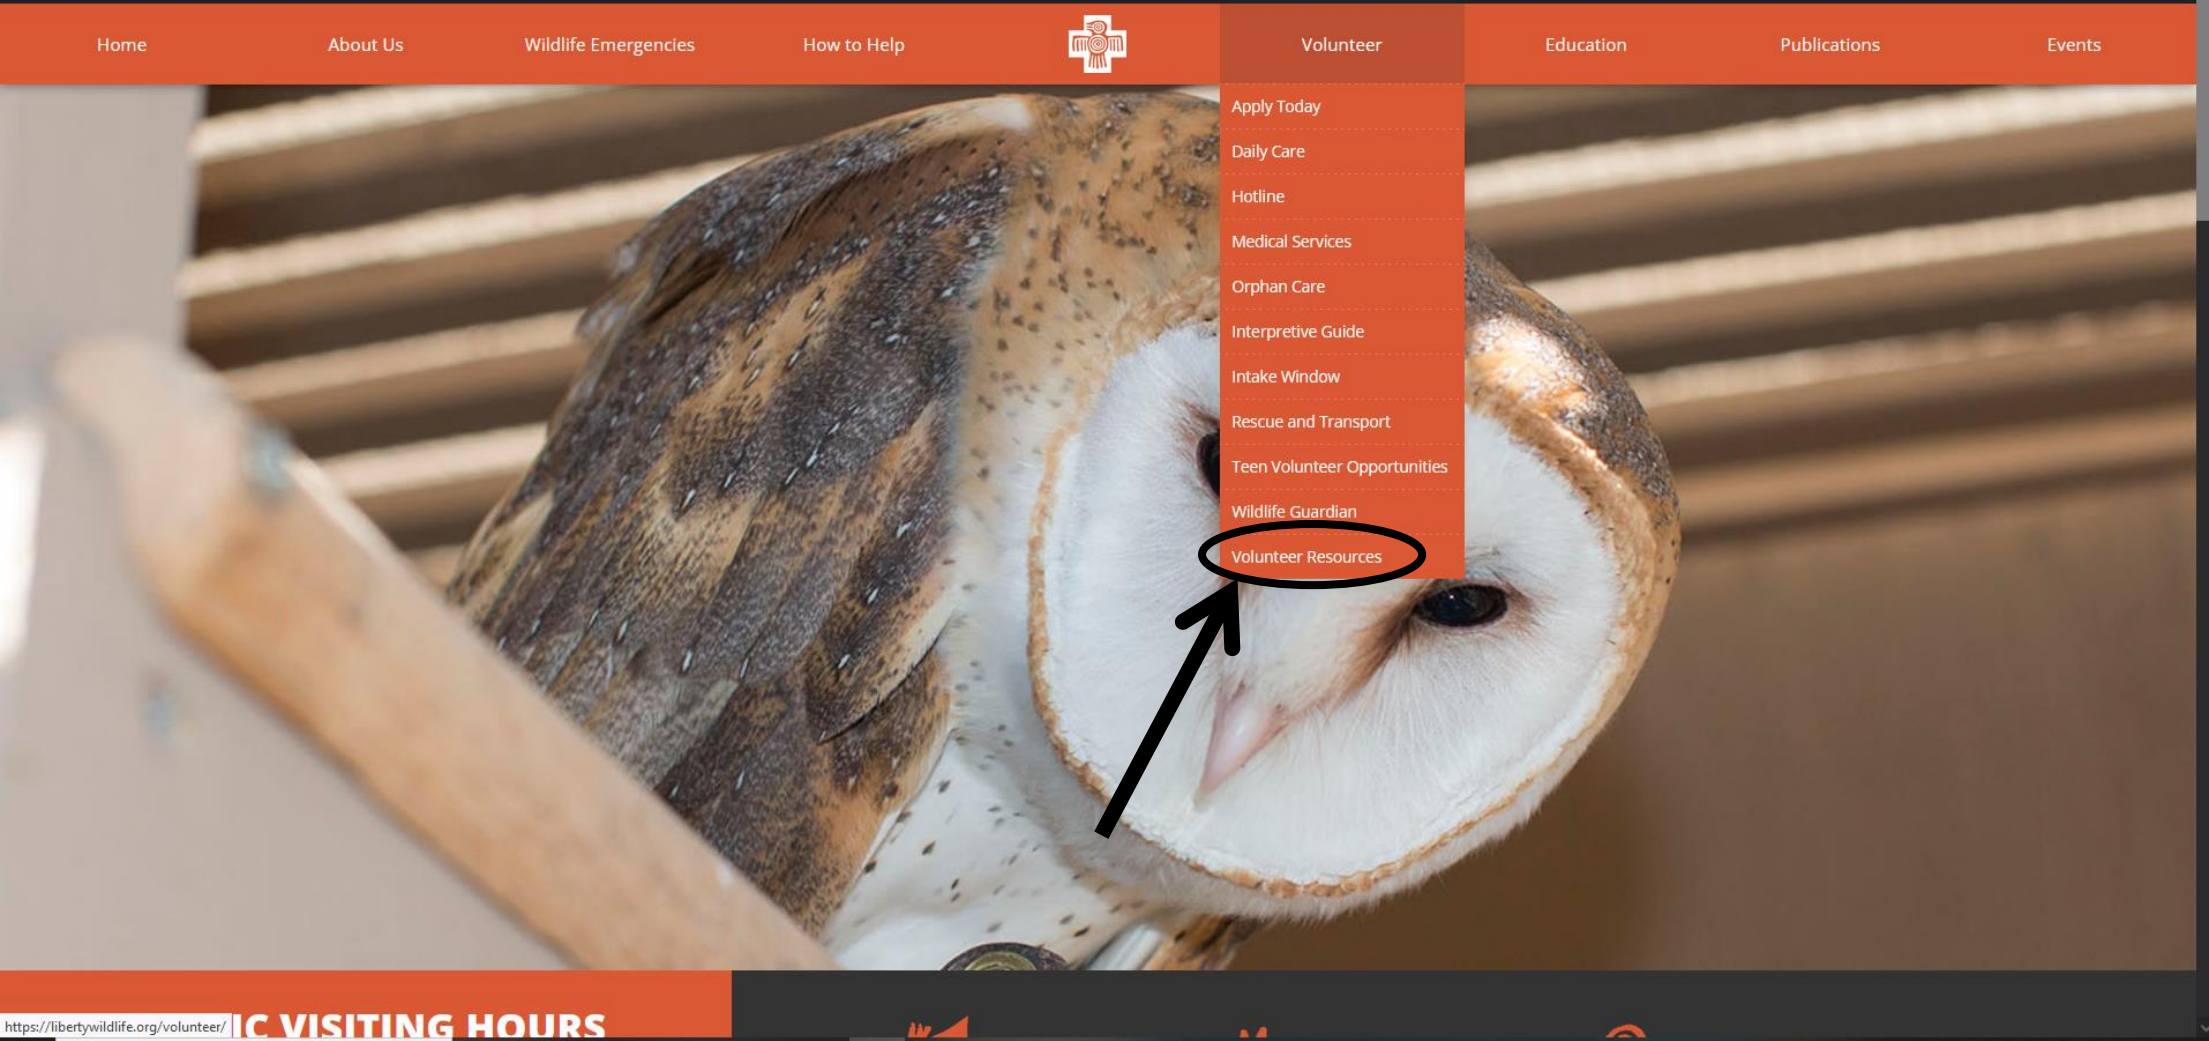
Home About Us Wildlife Emergencies How to Help Volunteer Education Publications Events

Apply Today
Daily Care
Hotline
Medical Services
Orphan Care
Interpretive Guide
Intake Window
Rescue and Transport
Teen Volunteer Opportunities
Wildlife Guardian
Volunteer Resources

https://libertywildlife.org/volunteer/

IC VISITING HOURS